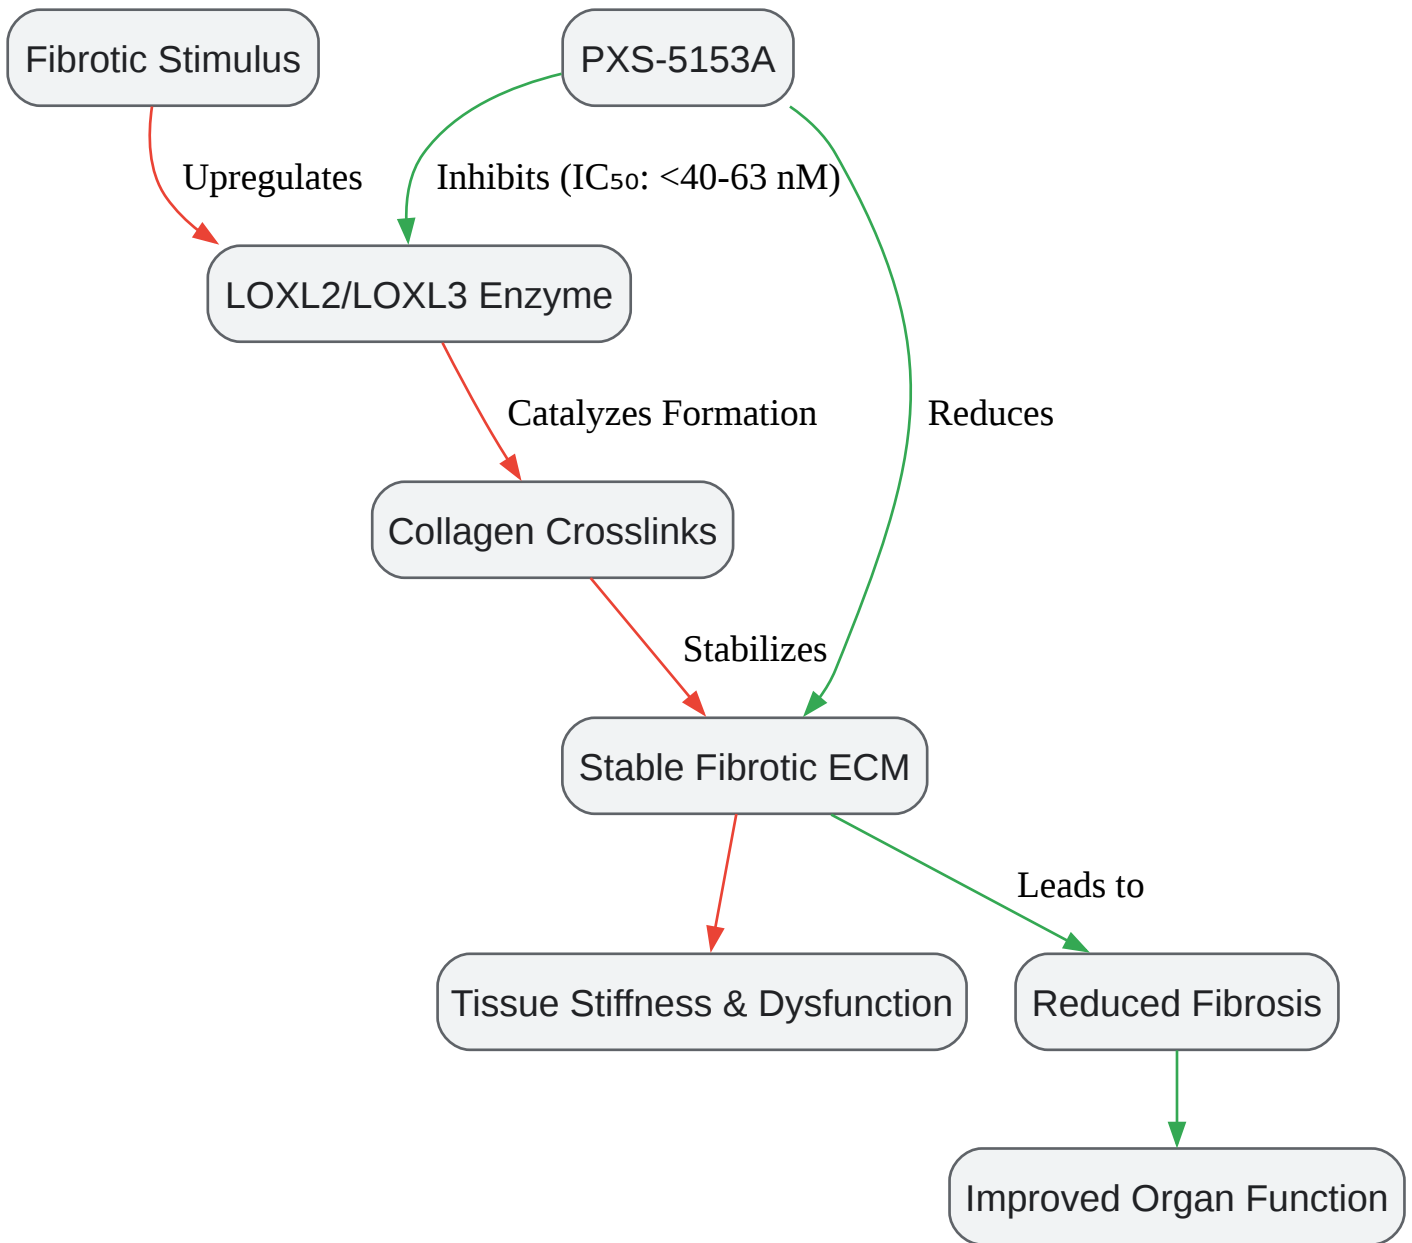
Fibrotic Stimulus

PXS-5153A

Upregulates

Inhibits (IC₅₀: <40-63 nM)

LOXL2/LOXL3 Enzyme

Catalyzes Formation

Reduces

Collagen Crosslinks

Stabilizes

Stable Fibrotic ECM

Leads to

Tissue Stiffness & Dysfunction

Reduced Fibrosis

Improved Organ Function